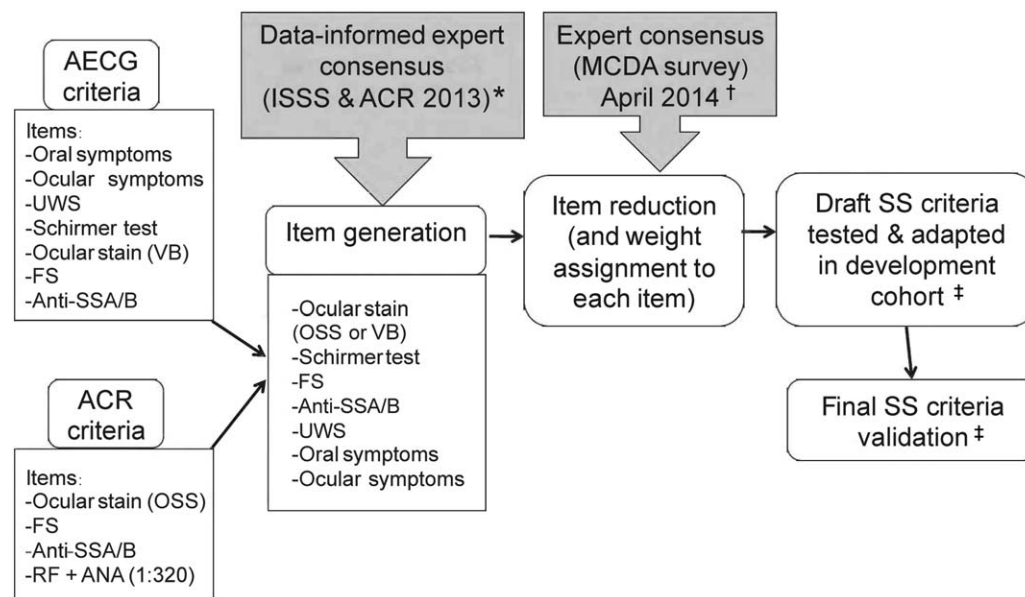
AECG criteria

Items:
-Oral symptoms
-Ocular symptoms
-UWS
-Schirmer test
-Ocular stain (VB)
-FS
-Anti-SSA/B

ACR criteria

Items:
-Ocular stain (OSS)
-FS
-Anti-SSA/B
-RF + ANA (1:320)

Data-informed expert consensus (ISSS & ACR 2013)*

Item generation

-Ocular stain (OSS or VB)
-Schirmer test
-FS
-Anti-SSA/B
-UWS
-Oral symptoms
-Ocular symptoms

Expert consensus (MCDA survey) April 2014 †

Item reduction (and weight assignment to each item)

Draft SS criteria tested & adapted in development cohort ‡

Final SS criteria validation ‡